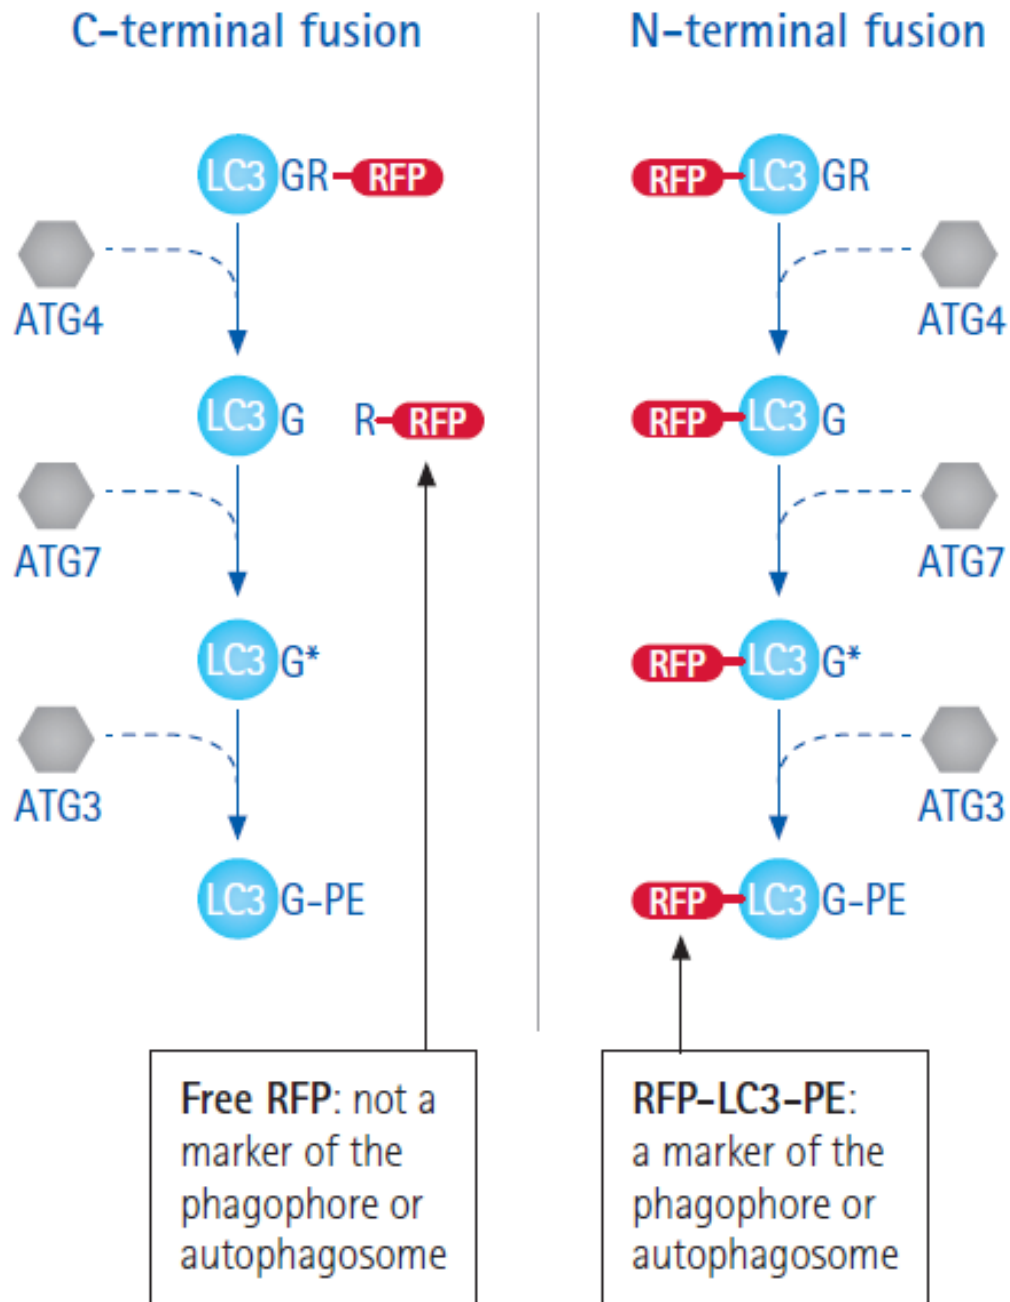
C–terminal fusion

LC3 GR–RFP

ATG4

LC3 G R–RFP

ATG7

LC3 G*

ATG3

LC3 G–PE

Free RFP: not a marker of the phagophore or autophagosome

N–terminal fusion

RFP–LC3 GR

ATG4

RFP–LC3 G

ATG7

RFP–LC3 G*

ATG3

RFP–LC3 G–PE

RFP–LC3–PE: a marker of the phagophore or autophagosome